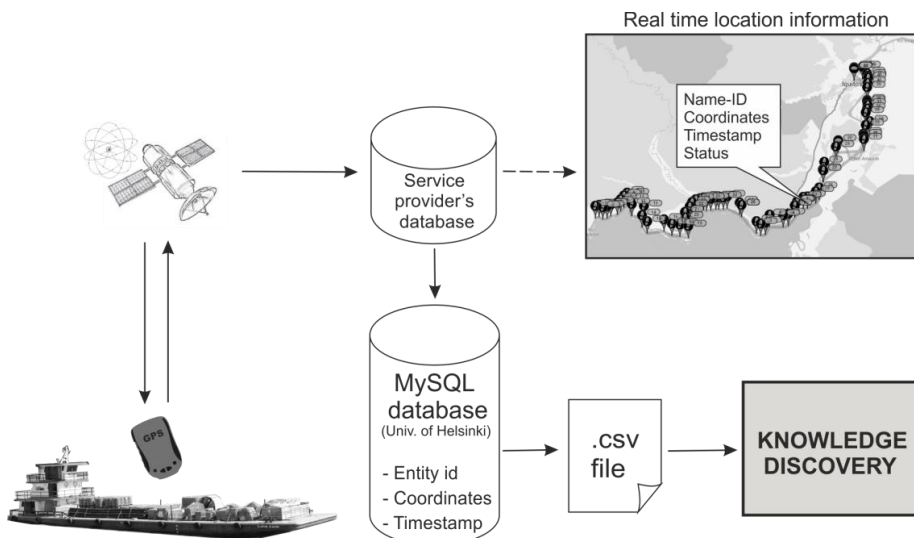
Real time location information

Name-ID
Coordinates
Timestamp
Status

Service provider's database

GPS

MySQL database
(Univ. of Helsinki)

- Entity id
- Coordinates
- Timestamp

.csv file

KNOWLEDGE DISCOVERY